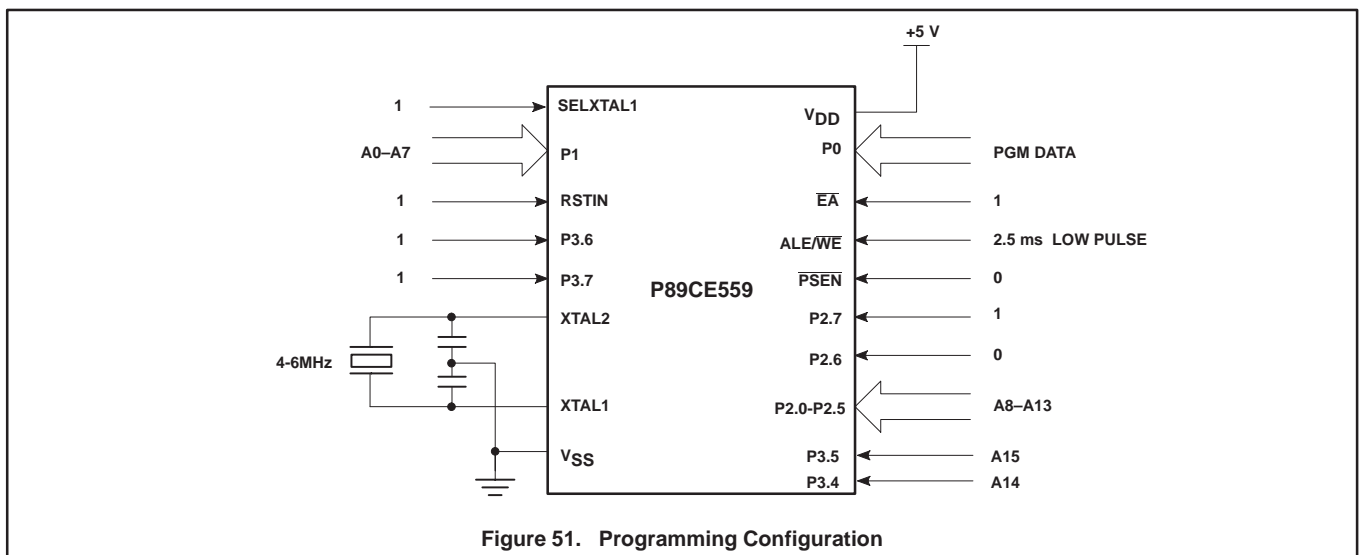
+5 V

1
SELXTAL1
$V_{DD}$

A0–A7
P1
P0
PGM DATA

1
RSTIN
$\overline{EA}$
1

1
P3.6
ALE/$\overline{WE}$
2.5 ms LOW PULSE

1
P3.7
$\overline{PSEN}$
0

P89CE559

XTAL2
P2.7
1

4-6MHz

P2.6
0

XTAL1
P2.0-P2.5
A8–A13

$V_{SS}$
P3.5
A15

P3.4
A14

Figure 51. Programming Configuration